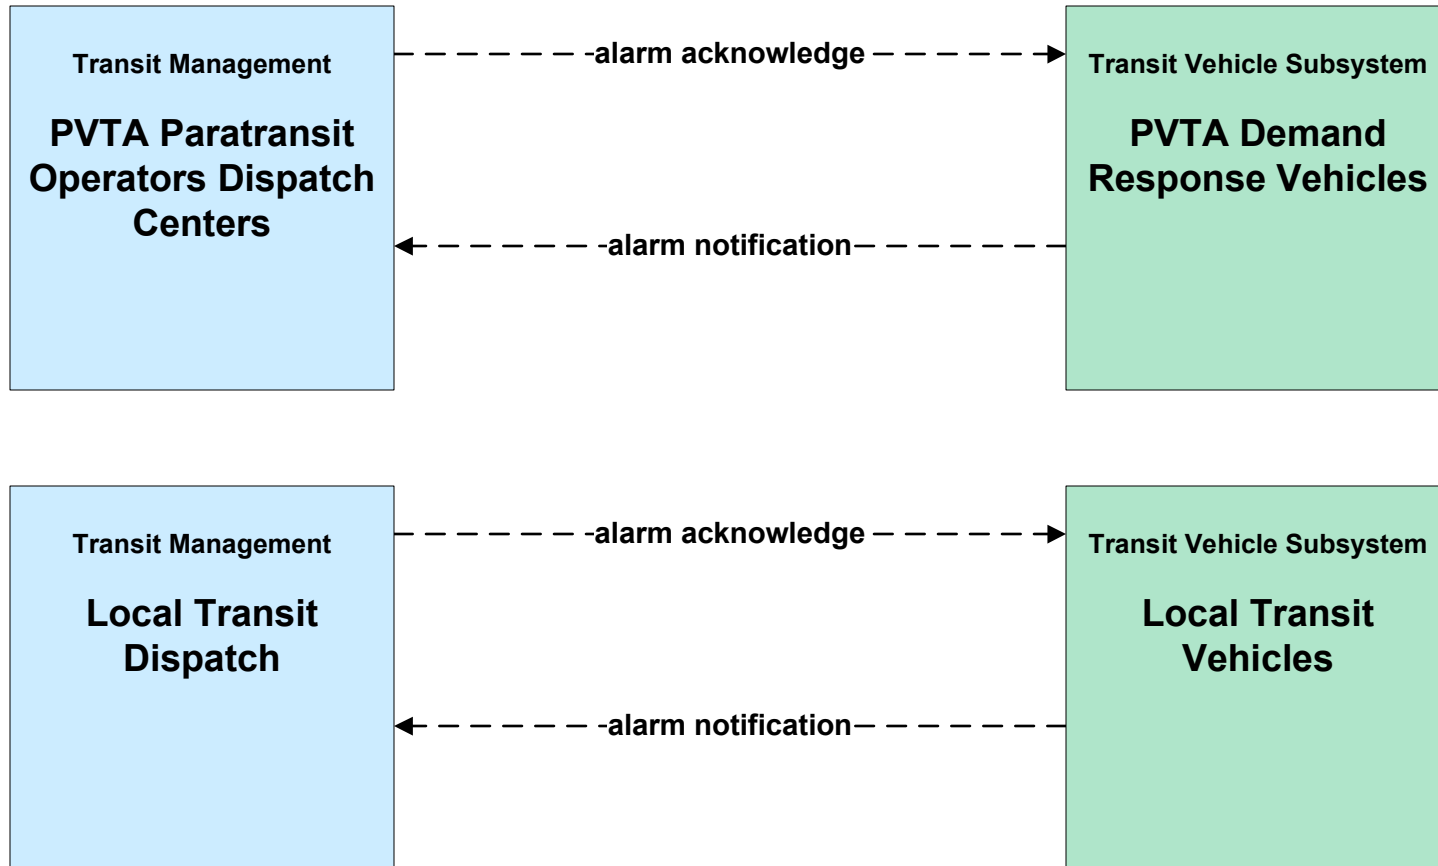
Transit Management

PVTA Paratransit Operators Dispatch Centers

alarm acknowledge

alarm notification

Transit Vehicle Subsystem

PVTA Demand Response Vehicles

Transit Management

Local Transit Dispatch

alarm acknowledge

alarm notification

Transit Vehicle Subsystem

Local Transit Vehicles